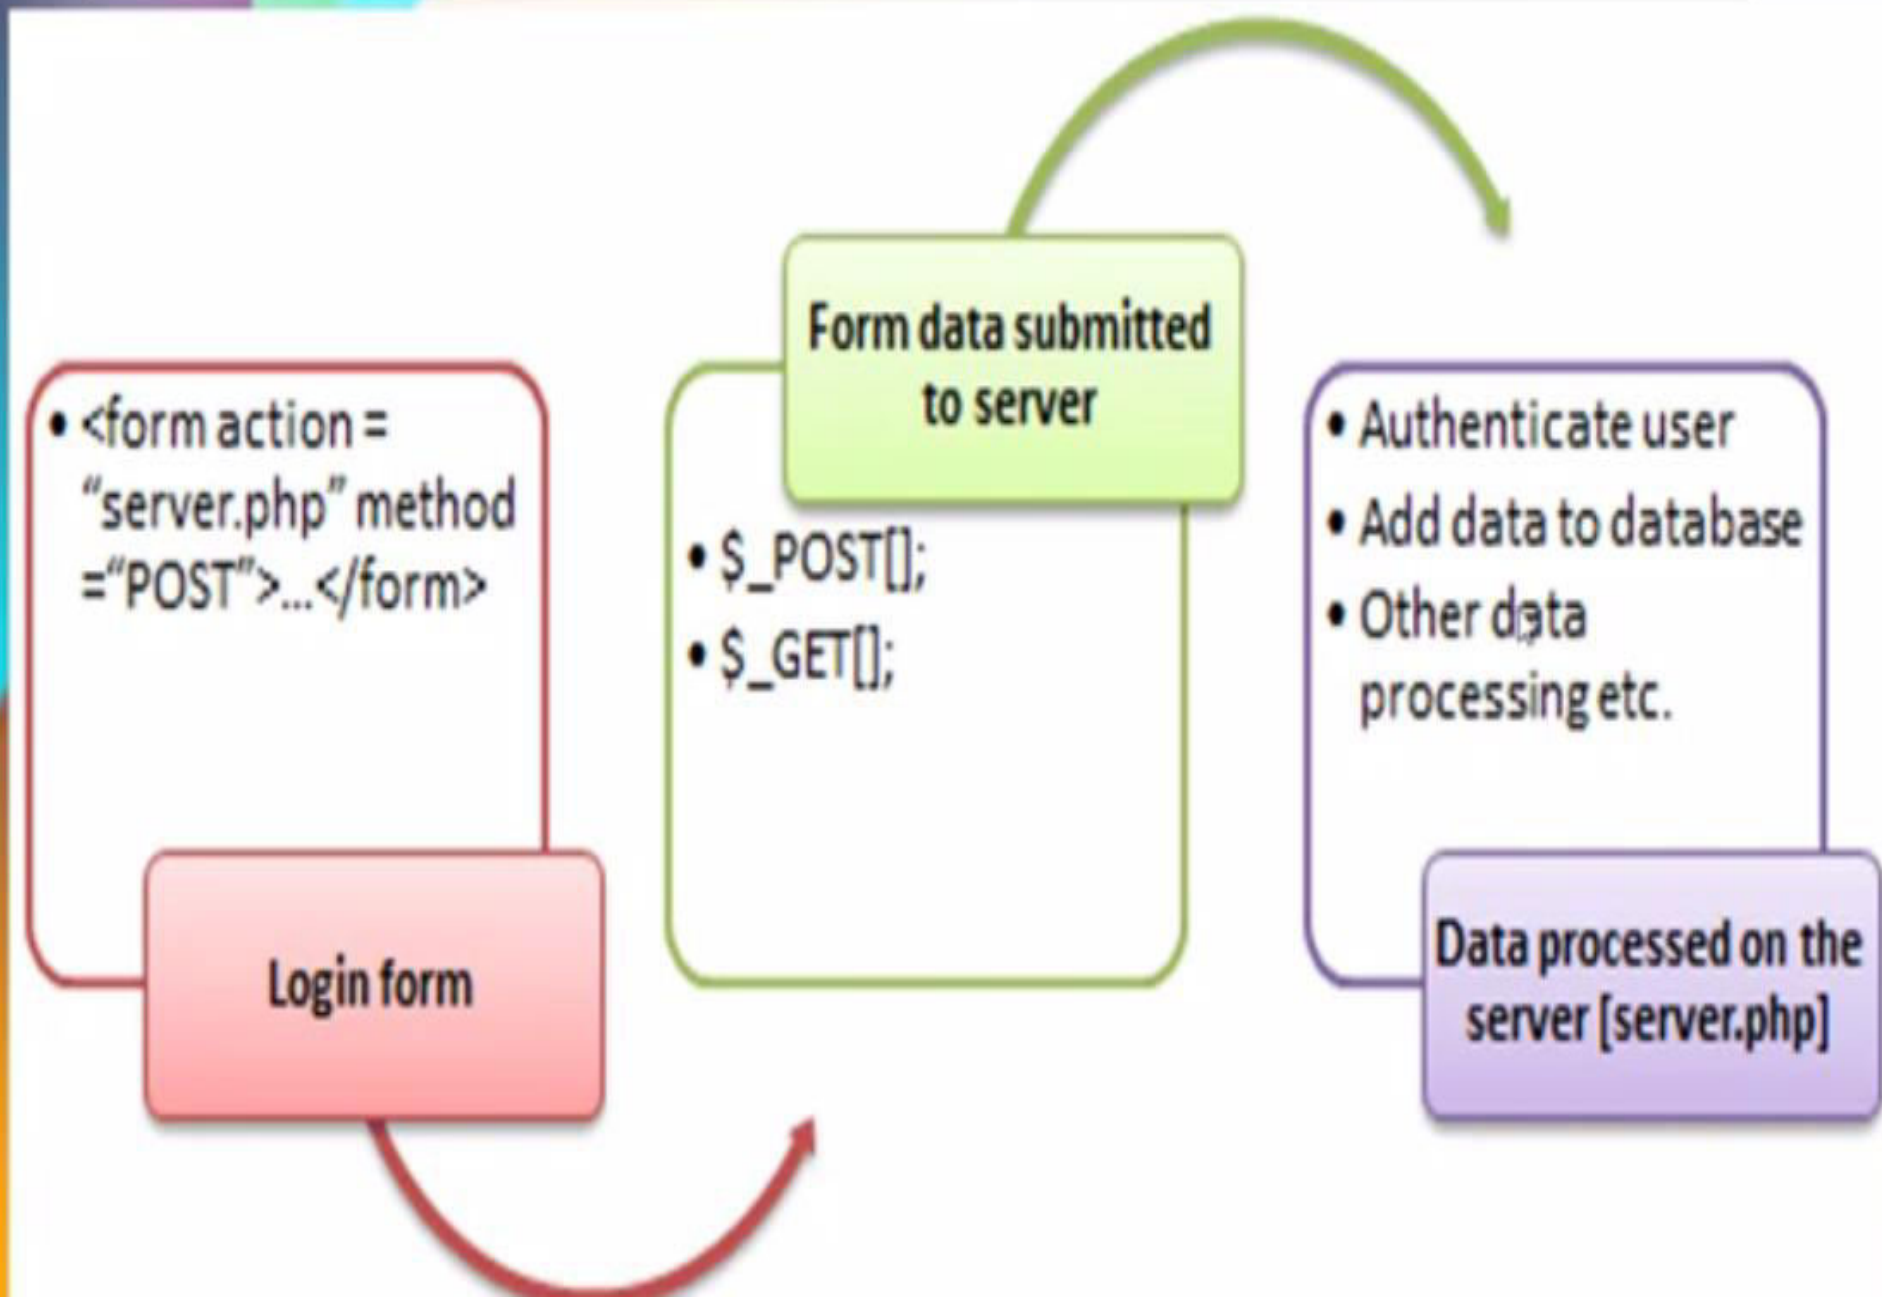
• <form action = "server.php" method ="POST">...</form>

Login form

Form data submitted to server

• $\$$_POST[];
• $\$$_GET[];

• Authenticate user
• Add data to database
• Other data processing etc.

Data processed on the server [server.php]